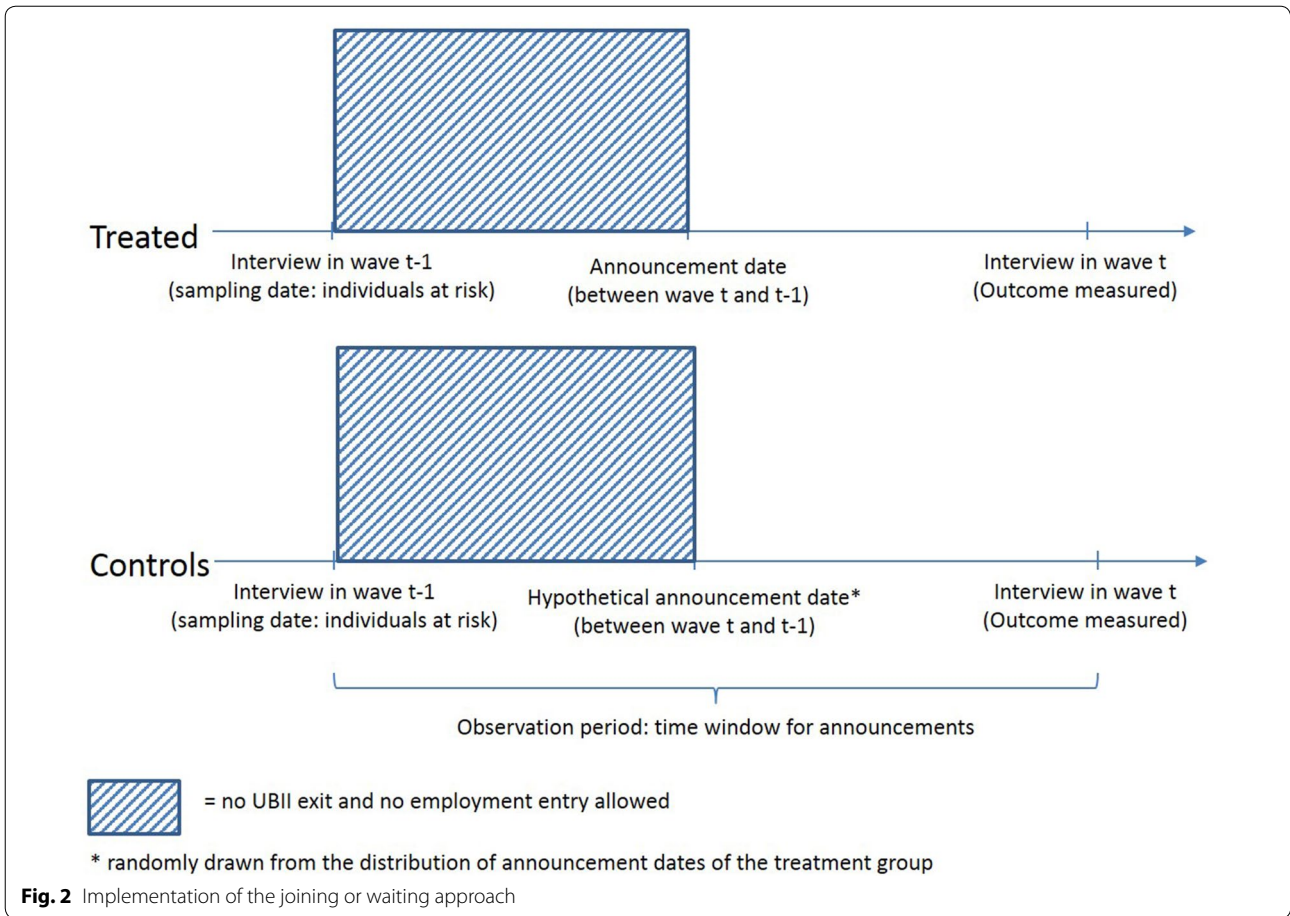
Treated

Interview in wave t-1
(sampling date: individuals at risk)

Announcement date
(between wave t and t-1)

Interview in wave t
(Outcome measured)

Controls

Interview in wave t-1
(sampling date: individuals at risk)

Hypothetical announcement date*
(between wave t and t-1)

Interview in wave t
(Outcome measured)

Observation period: time window for announcements

= no UBII exit and no employment entry allowed

* randomly drawn from the distribution of announcement dates of the treatment group

**Fig. 2** Implementation of the joining or waiting approach